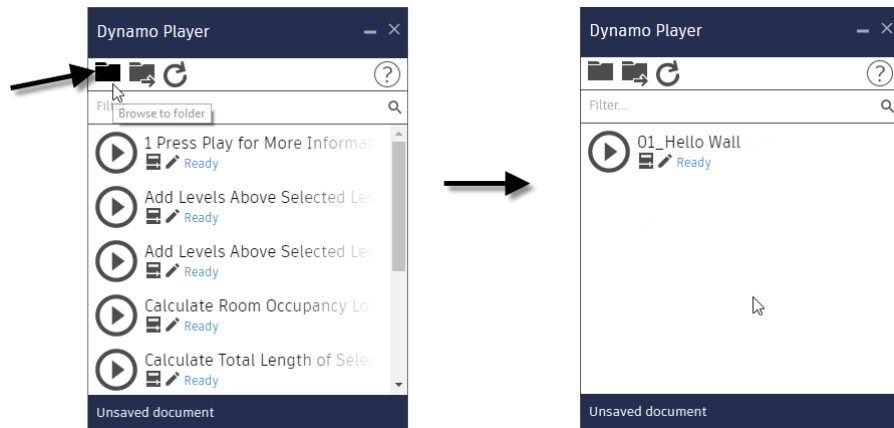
Dynamo Player

?

Filter

Browse to folder

1 Press Play for More Informat

Ready

Add Levels Above Selected Le

Ready

Add Levels Above Selected Le

Ready

Calculate Room Occupancy Lo

Ready

Calculate Total Length of Sele

Ready

Unsaved document

Dynamo Player

?

Filter...

01_Hello Wall

Ready

Unsaved document